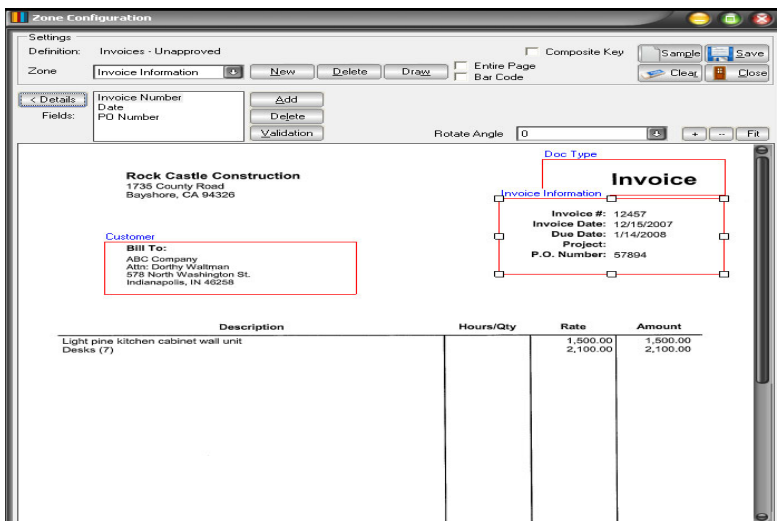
Zone Configuration

Settings
Definition: Invoices - Unapproved
Composite Key
Sample
Save
Zone Invoice Information
New Delete Draw
Entire Page
Bar Code
Clear
Close

< Details
Fields:
Invoice Number
Date
PO Number
Add
Delete
Validation
Rotate Angle 0
+ -- Fit

Doc Type
Invoice
Rock Castle Construction
1735 County Road
Bayshore, CA 94326
Invoice Information
Invoice #: 12457
Invoice Date: 12/15/2007
Due Date: 1/14/2008
Project:
P.O. Number: 57894
Customer
Bill To:
ABC Company
Attn: Dorthy Waltman
578 North Washington St.
Indianapolis, IN 46258

| Description | Hours/Qty | Rate | Amount |
|---|---|---|---|
| Light pine kitchen cabinet wall unit | | 1,500.00 | 1,500.00 |
| Desks (7) | | 2,100.00 | 2,100.00 |